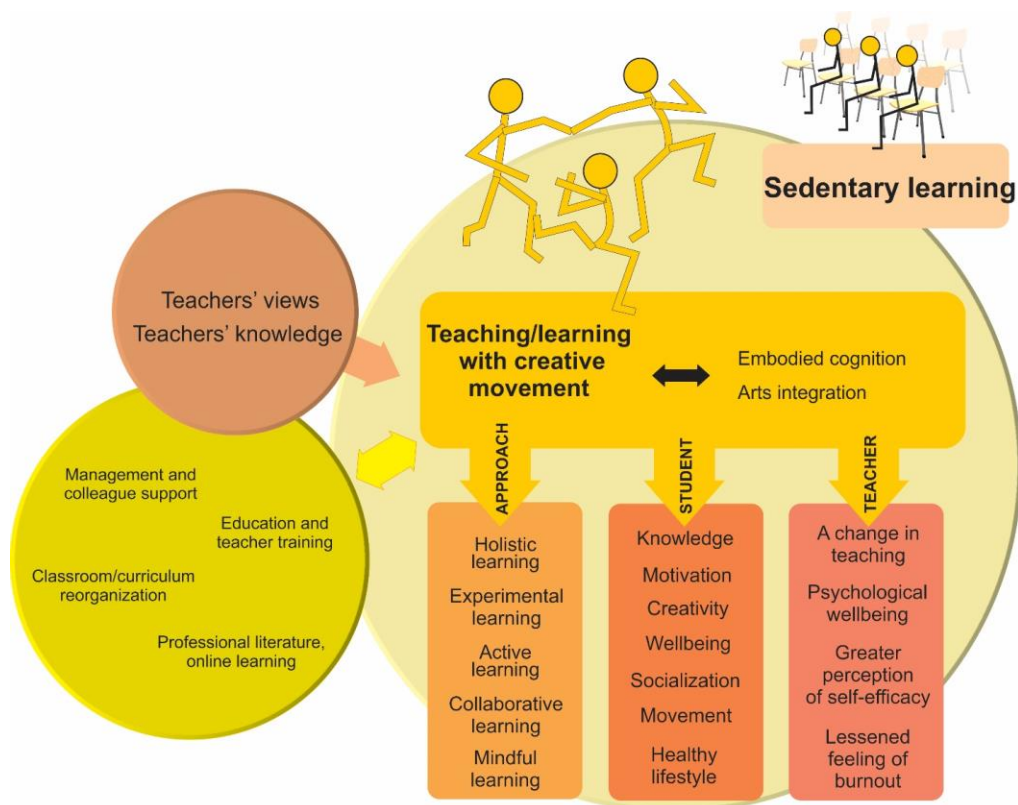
Sedentary learning

Teachers' views
Teachers' knowledge

Teaching/learning with creative movement

Embodied cognition
Arts integration

Management and colleague support

Education and teacher training

Classroom/curriculum reorganization

Professional literature, online learning

APPROACH

STUDENT

TEACHER

Holistic learning
Experimental learning
Active learning
Collaborative learning
Mindful learning

Knowledge
Motivation
Creativity
Wellbeing
Socialization
Movement
Healthy lifestyle

A change in teaching
Psychological wellbeing
Greater perception of self-efficacy
Lessened feeling of burnout